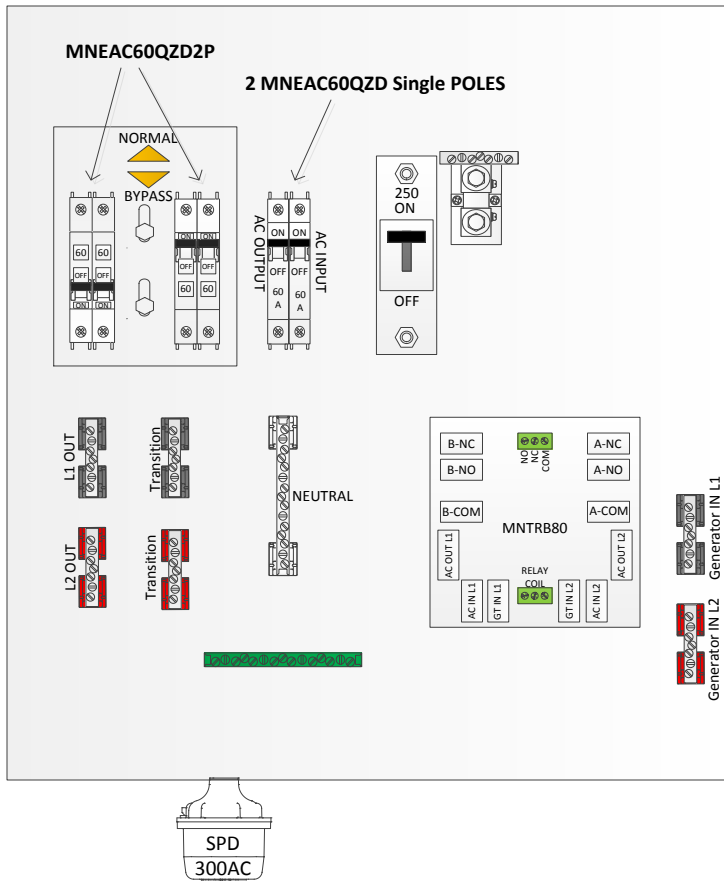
MNEAC60QZD2P

2 MNEAC60QZD Single POLES

NORMAL

BYPASS

60 60
OFF OFF
ON ON

ON ON
OFF OFF
60 60

AC OUTPUT
ON
OFF
60 A

AC INPUT
ON
OFF
60 A

250
ON

OFF

B
B

L1 OUT

Transition

NEUTRAL

L2 OUT

Transition

B-NC
B-NO
NO NC COM
A-NC
A-NO
B-COM
MNTRB80
A-COM
AC OUT L1
RELAY COIL
AC OUT L2
AC IN L1
GT IN L1
GT IN L2
AC IN L2

Generator IN L1

Generator IN L2

SPD
300AC